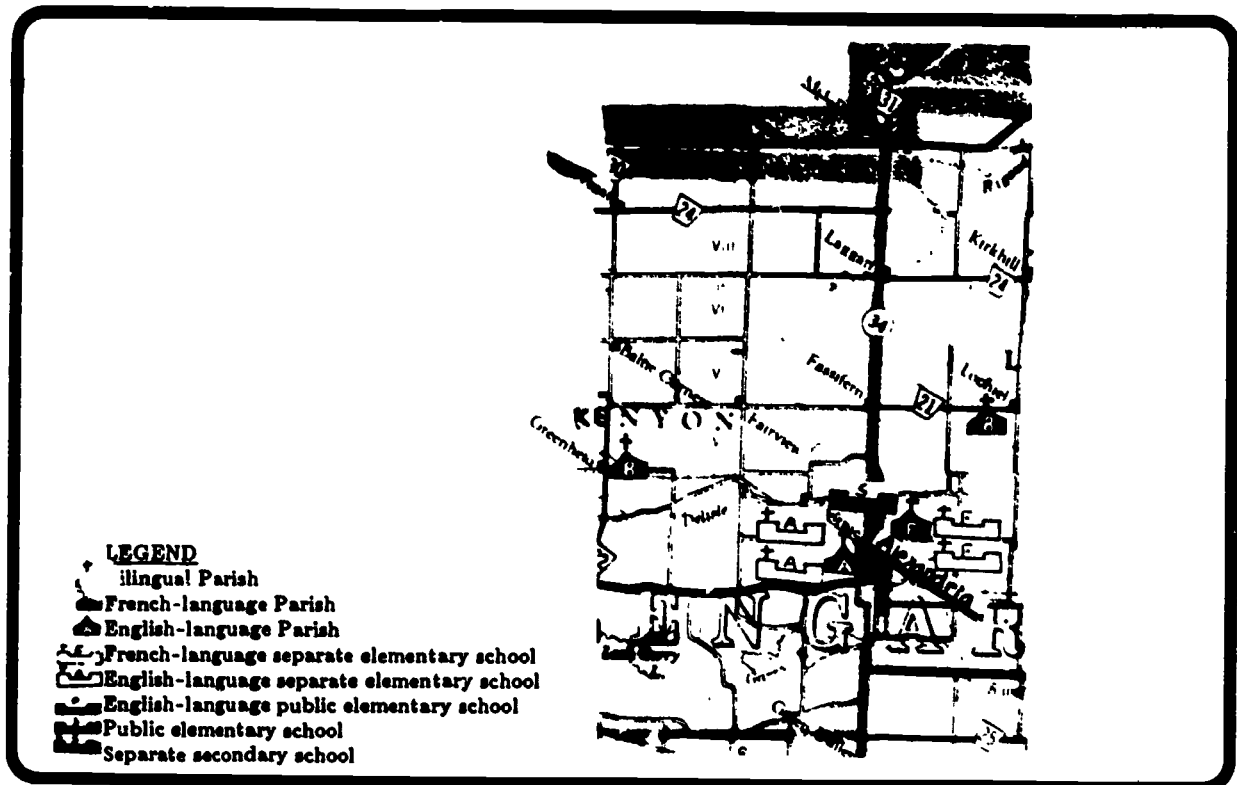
LEGEND
ilingual Parish
French-language Parish
English-language Parish
French-language separate elementary school
English-language separate elementary school
English-language public elementary school
Public elementary school
Separate secondary school

34
24
VIII
Laggan
Kirkhill
24
VI
34
V
Fassifern
Lochiel
21
B
KENYON
Fairview
Greenfield
B
Tolsdale
A
F
E
A
E
A
A
Alexandria
H N G A R